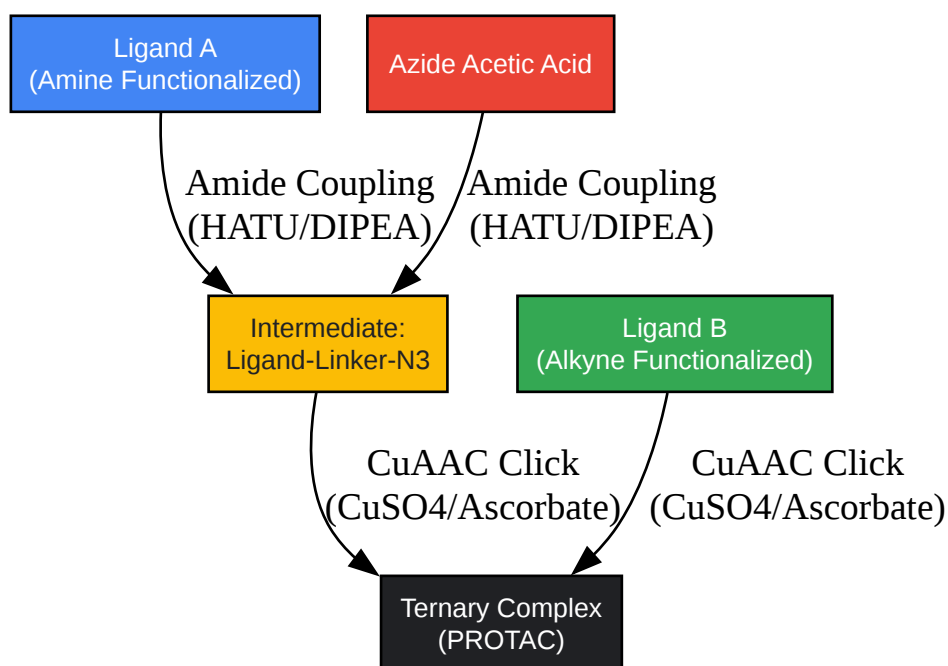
Ligand A
(Amine Functionalized)

Azide Acetic Acid

Amide Coupling
(HATU/DIPEA)

Amide Coupling
(HATU/DIPEA)

Intermediate:
Ligand-Linker-N3

Ligand B
(Alkyne Functionalized)

CuAAC Click
(CuSO4/Ascorbate)

CuAAC Click
(CuSO4/Ascorbate)

Ternary Complex
(PROTAC)